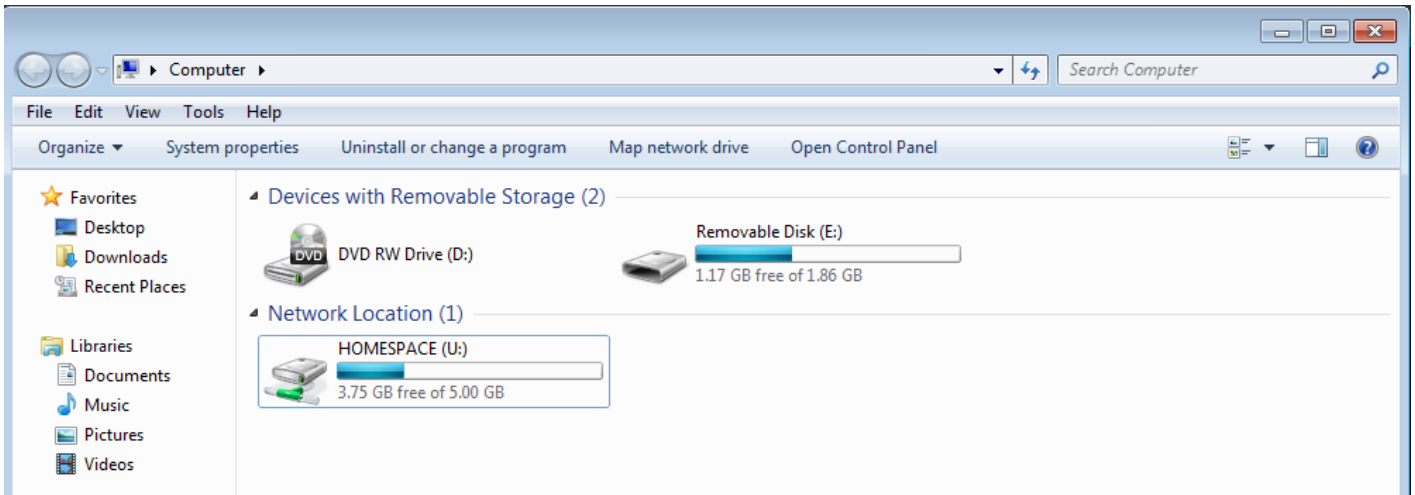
Computer ▸

Search Computer

File Edit View Tools Help

Organize ▾ System properties Uninstall or change a program Map network drive Open Control Panel

Favorites
Desktop
Downloads
Recent Places

Libraries
Documents
Music
Pictures
Videos

Devices with Removable Storage (2)

DVD
DVD RW Drive (D:)

Removable Disk (E:)
1.17 GB free of 1.86 GB

Network Location (1)

HOMESPACE (U:)
3.75 GB free of 5.00 GB